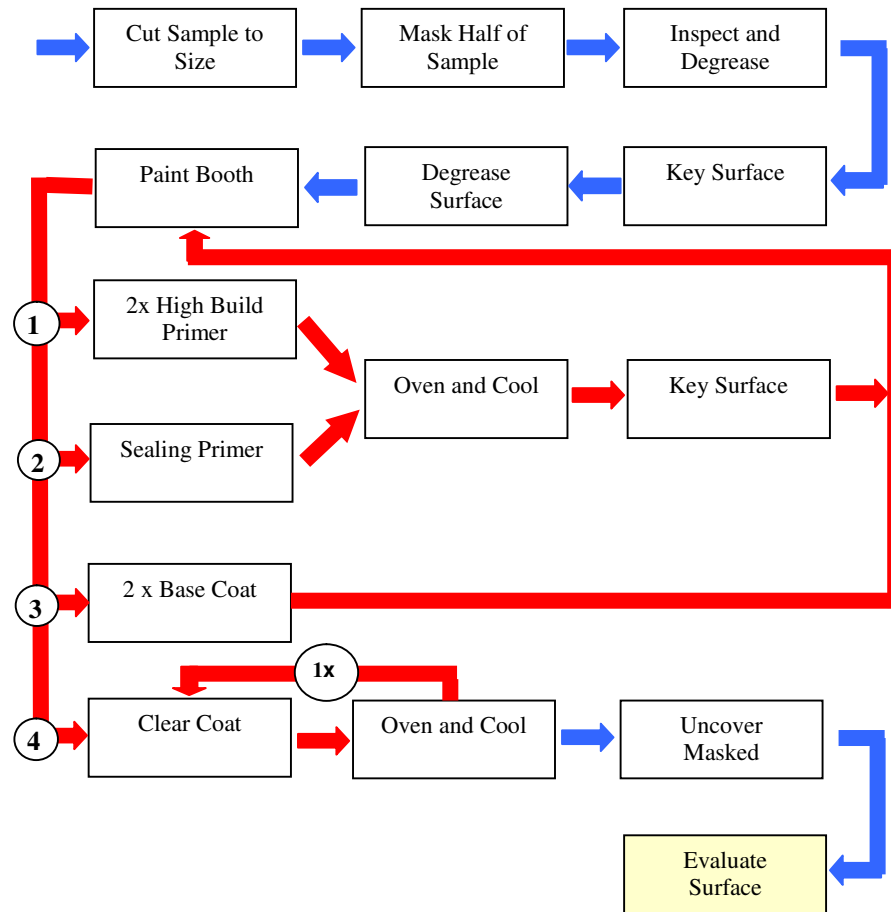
Cut Sample to Size

Mask Half of Sample

Inspect and Degrease

Key Surface

Degrease Surface

Paint Booth

1

2x High Build Primer

Oven and Cool

Key Surface

2

Sealing Primer

3

2 x Base Coat

1x

4

Clear Coat

Oven and Cool

Uncover Masked

Evaluate Surface